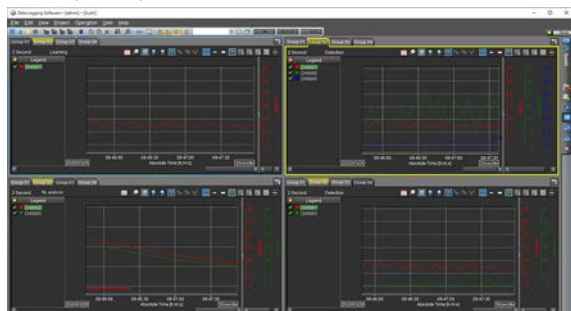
Data Logging Software - [demo] - [Edit]

File Edit View Project Operation User Help

Group 01 Group 02 Group 03 Group 04

Legend

Channel1

Absolute Time [h:m:s]

Group 01 Group 02 Group 03 Group 04

Detection

Legend

Absolute Time [h:m:s]

Group 01 Group 02 Group 03 Group 04

Legend

Absolute Time [h:m:s]

Group 01 Group 02 Group 03 Group 04

Detection

Legend

Absolute Time [h:m:s]